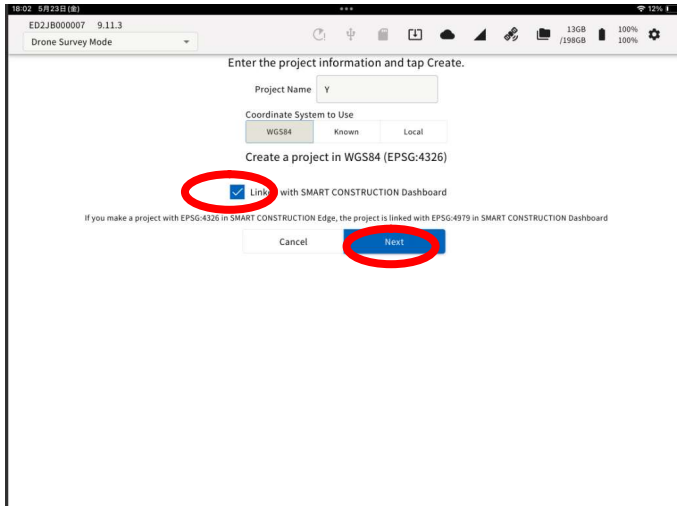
18:02 5月23日(金)

12%

ED2JB000007 9.11.3

Drone Survey Mode

13GB /198GB

100% 100%

Enter the project information and tap Create.

Project Name Y

Coordinate System to Use

| WGS84 | Known | Local |
|---|---|---|

Create a project in WGS84 (EPSG:4326)

Link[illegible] with SMART CONSTRUCTION Dashboard

If you make a project with EPSG:4326 in SMART CONSTRUCTION Edge, the project is linked with EPSG:4979 in SMART CONSTRUCTION Dashboard

Cancel

Next